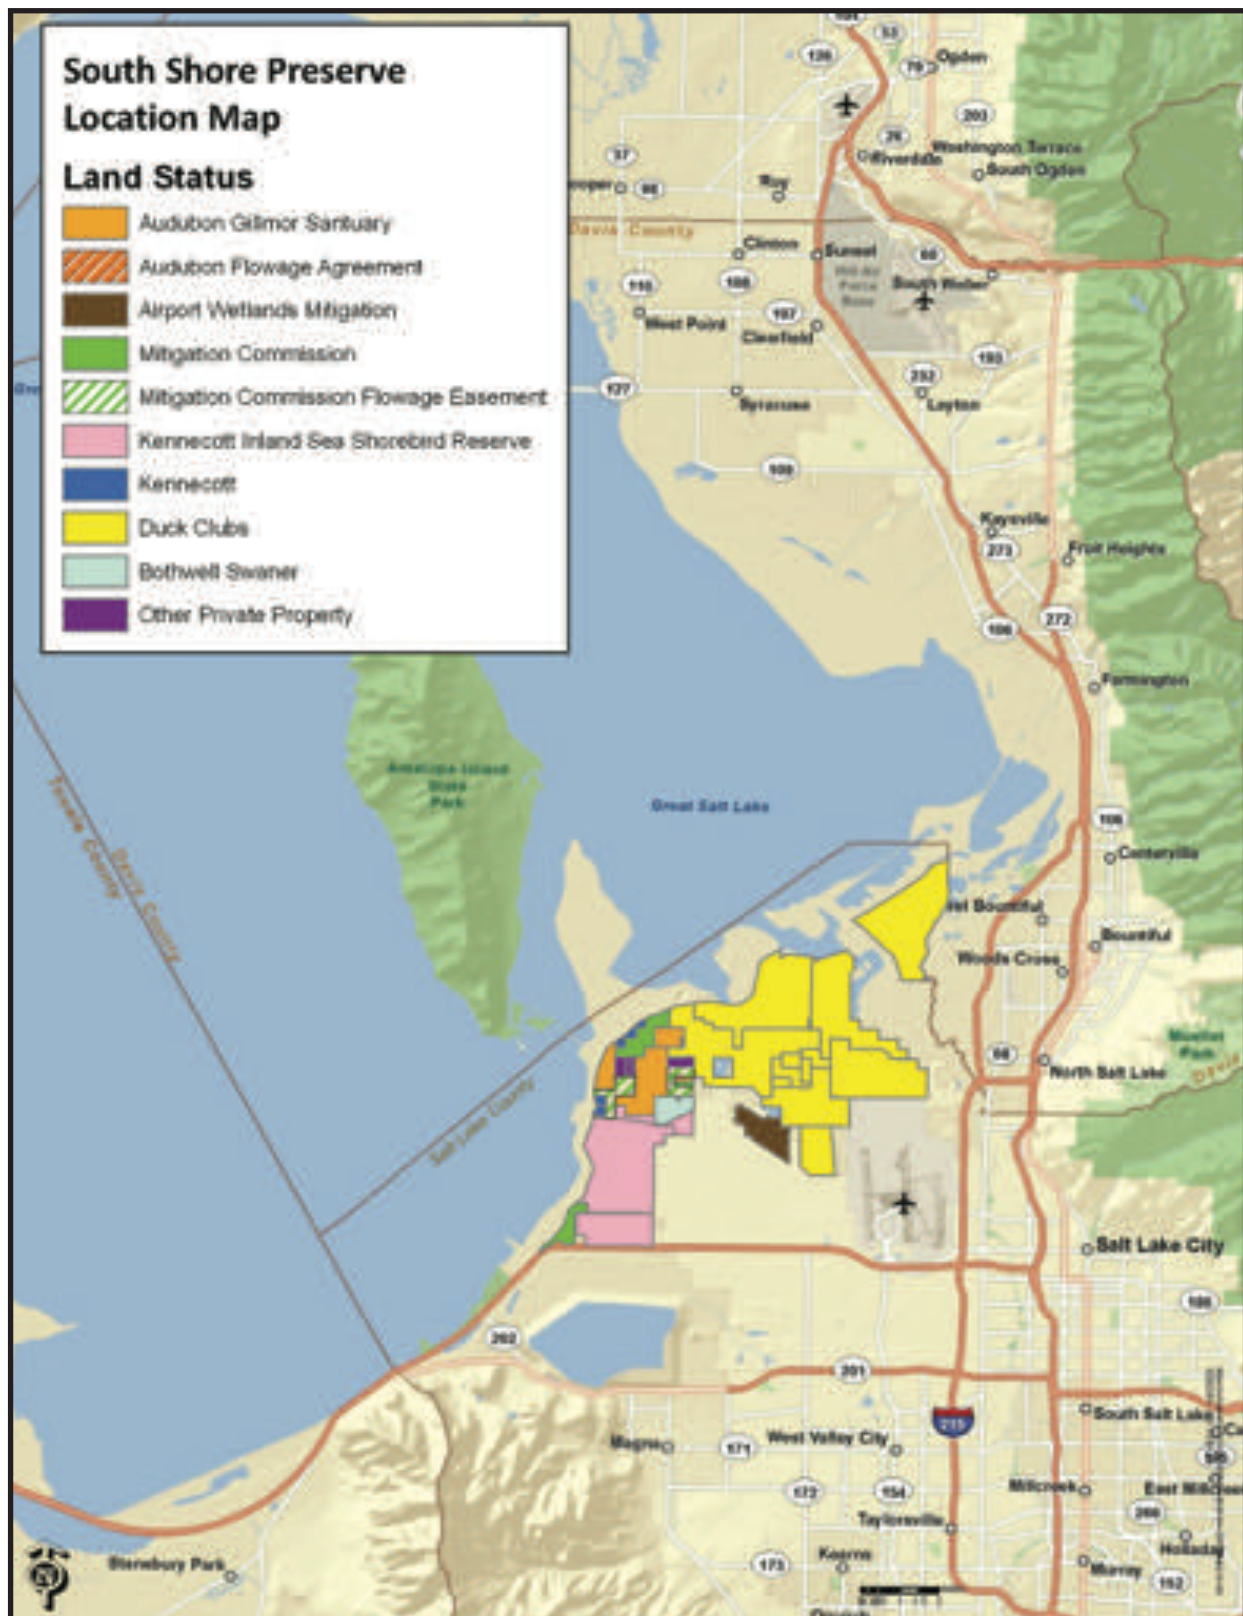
South Shore Preserve Location Map

Land Status

Audubon Gillmor Santuary
Audubon Flowage Agreement
Airport Wetlands Mitigation
Mitigation Commission
Mitigation Commission Flowage Easement
Kennecott Inland Sea Shorebird Reserve
Kennecott
Duck Clubs
Bothwell Swaner
Other Private Property

126
53
79
Ogden
203
26
Washington Terrace
Riverdale
South Ogden
37
Roy
98
Davis County
Clinton
Sunset
Hill Air Force Base
89
South Weber
110
108
West Point
107
Clearfield
193
232
127
Syracuse
Layton
108
Kaysville
273
Fruit Heights
106
272
Farmington
Antelope Island State Park
Great Salt Lake
Tooele County
Davis County
106
Centerville
West Bountiful
Bountiful
Woods Cross
Salt Lake County
68
North Salt Lake
Davis
Salt Lake City
186
202
201
215
South Salt Lake
Magna
171
West Valley City
172
154
Millcreek
East Millcreek
266
Taylorsville
Holladay
Stansbury Park
173
Kearns
Murray
152